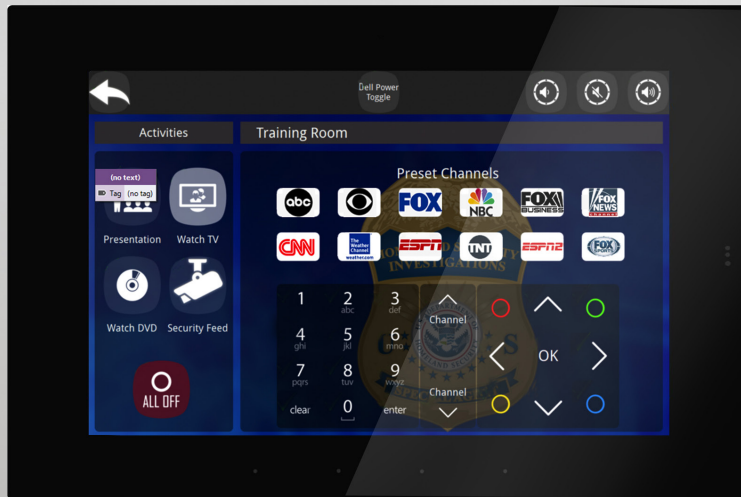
Dell Power Toggle

Activities

Training Room

(no text)
Tag (no tag)

Presentation

Watch TV

Watch DVD

Security Feed

ALL OFF

Preset Channels

abc

FOX

NBC

FOX BUSINESS

FOX NEWS

CNN

The Weather Channel weather.com

ESPN

TNT

ESPN2

FOX SPORTS

HOMELAND SECURITY INVESTIGATIONS

1

2 abc

3 def

4 ghi

5 jkl

6 mno

7 pqrs

8 tuv

9 wxyz

clear

0

enter

Channel

Channel

OK